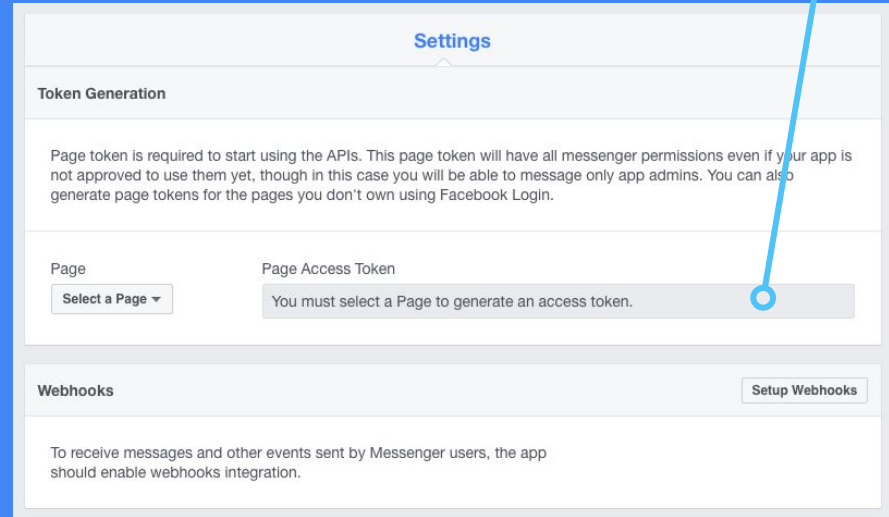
Settings

Token Generation

Page token is required to start using the APIs. This page token will have all messenger permissions even if your app is not approved to use them yet, though in this case you will be able to message only app admins. You can also generate page tokens for the pages you don't own using Facebook Login.

Page

Select a Page

Page Access Token

You must select a Page to generate an access token.

Webhooks

Setup Webhooks

To receive messages and other events sent by Messenger users, the app should enable webhooks integration.